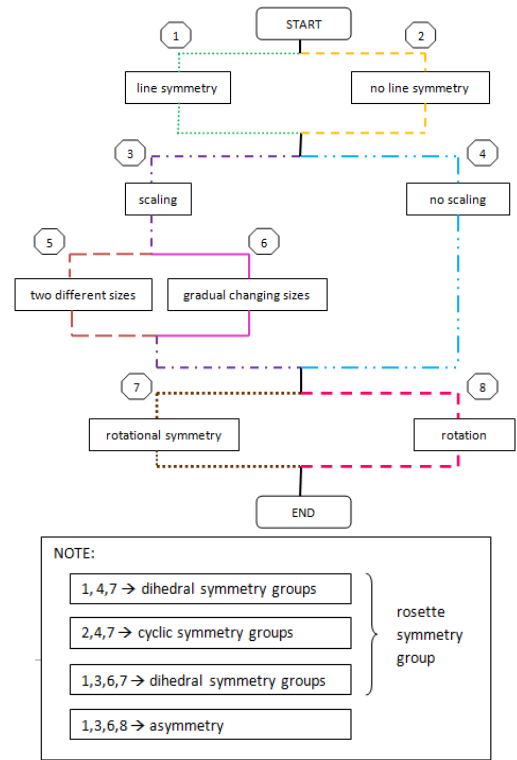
START

1

2

line symmetry

no line symmetry

3

4

scaling

no scaling

5

6

two different sizes

gradual changing sizes

7

8

rotational symmetry

rotation

END

NOTE:

1, 4,7 → dihedral symmetry groups

2,4,7 → cyclic symmetry groups

1,3,6,7 → dihedral symmetry groups

rosette symmetry group

1,3,6,8 → asymmetry